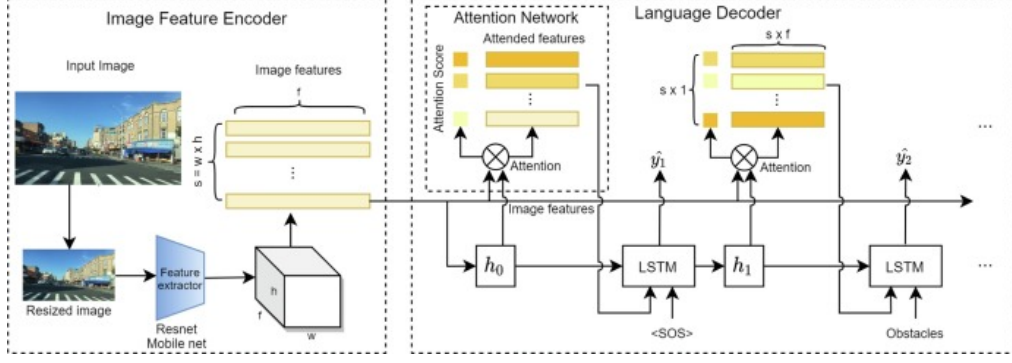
Image Feature Encoder

Input Image

Image features

f

s = w x h

⋮

Resized image

Feature extractor

Resnet Mobile net

h

f

w

Attention Network

Attended features

Attention Score

⋮

Attention

Image features

Language Decoder

s x f

s x 1

⋮

Attention

$\hat{y_1}$

$\hat{y_2}$

...

$h_0$

LSTM

$h_1$

LSTM

...

<SOS>

Obstacles